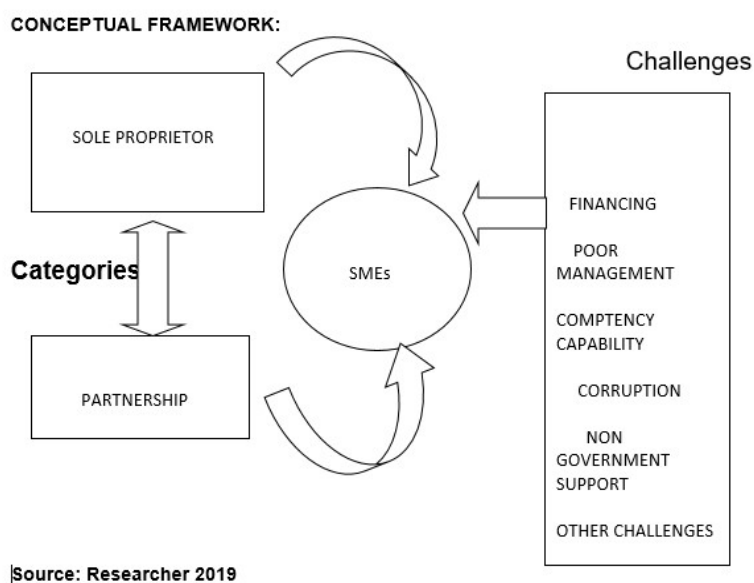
CONCEPTUAL FRAMEWORK:

Challenges

SOLE PROPRIETOR

Categories

SMEs

PARTNERSHIP

FINANCING

POOR MANAGEMENT

COMPTENCY CAPABILITY

CORRUPTION

NON GOVERNMENT SUPPORT

OTHER CHALLENGES

Source: Researcher 2019